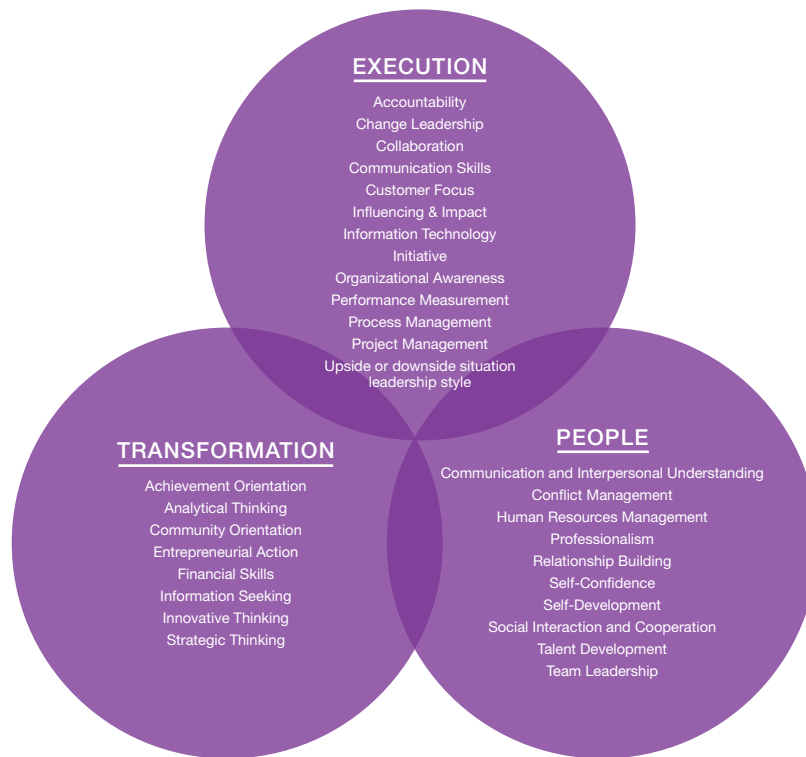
EXECUTION

Accountability
Change Leadership
Collaboration
Communication Skills
Customer Focus
Influencing & Impact
Information Technology
Initiative
Organizational Awareness
Performance Measurement
Process Management
Project Management
Upside or downside situation leadership style

TRANSFORMATION

Achievement Orientation
Analytical Thinking
Community Orientation
Entrepreneurial Action
Financial Skills
Information Seeking
Innovative Thinking
Strategic Thinking

PEOPLE

Communication and Interpersonal Understanding
Conflict Management
Human Resources Management
Professionalism
Relationship Building
Self-Confidence
Self-Development
Social Interaction and Cooperation
Talent Development
Team Leadership